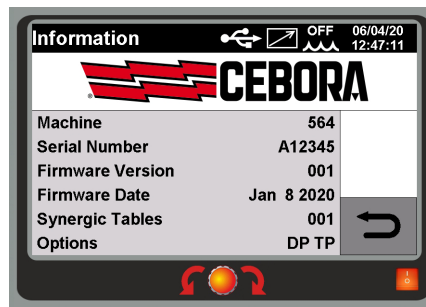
Information OFF 06/04/20 12:47:11

CEBORA

| Machine | 564 |
|---|---|
| Serial Number | A12345 |
| Firmware Version | 001 |
| Firmware Date | Jan 8 2020 |
| Synergic Tables | 001 |
| Options | DP TP |